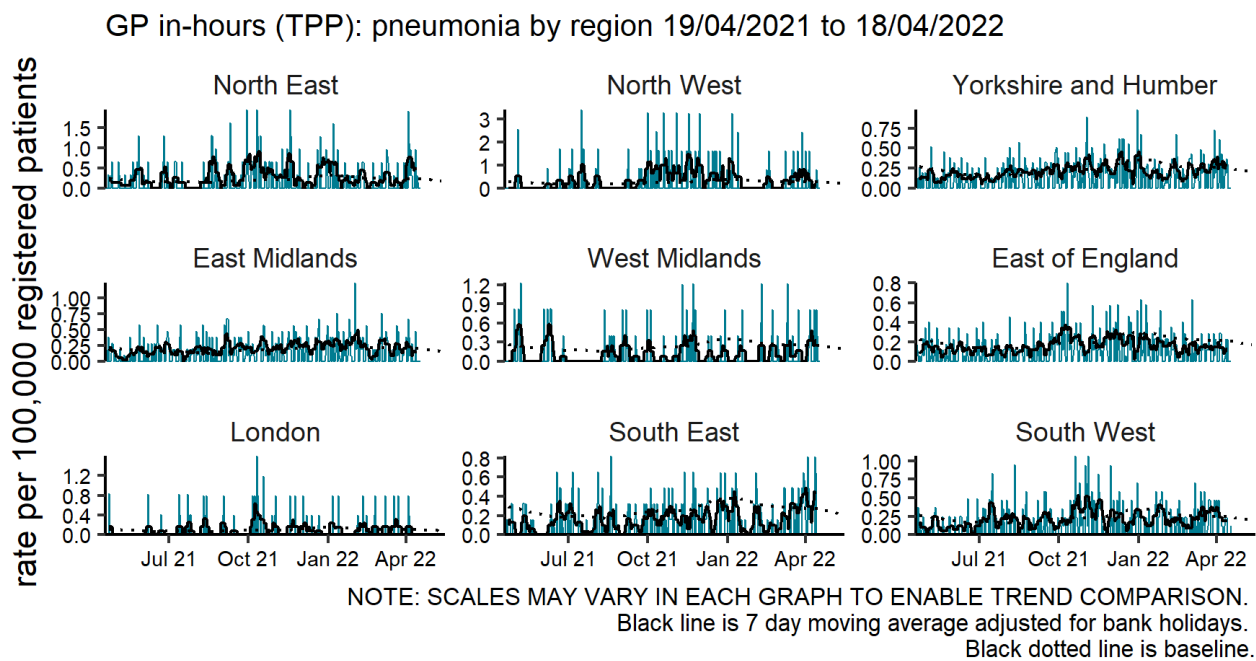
GP in-hours (TPP): pneumonia by region 19/04/2021 to 18/04/2022

rate per 100,000 registered patients

North East
1.5
1.0
0.5
0.0

North West
3
2
1
0

Yorkshire and Humber
0.75
0.50
0.25
0.00

East Midlands
1.00
0.75
0.50
0.25
0.00

West Midlands
1.2
0.9
0.6
0.3
0.0

East of England
0.8
0.6
0.4
0.2
0.0

London
1.2
0.8
0.4
0.0
Jul 21
Oct 21
Jan 22
Apr 22

South East
0.8
0.6
0.4
0.2
0.0
Jul 21
Oct 21
Jan 22
Apr 22

South West
1.00
0.75
0.50
0.25
0.00
Jul 21
Oct 21
Jan 22
Apr 22

NOTE: SCALES MAY VARY IN EACH GRAPH TO ENABLE TREND COMPARISON.
Black line is 7 day moving average adjusted for bank holidays.
Black dotted line is baseline.